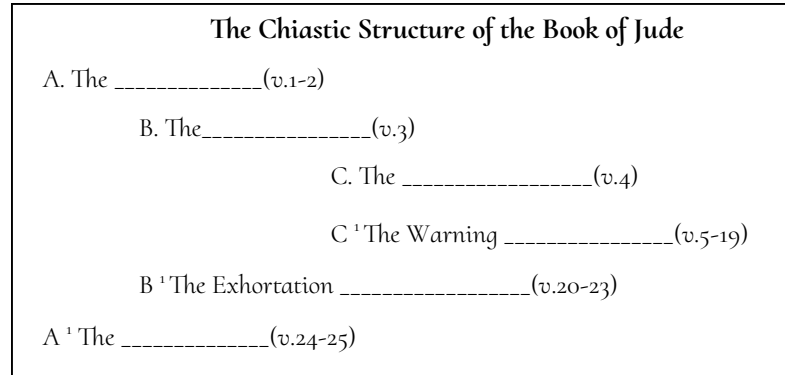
The Chiastic Structure of the Book of Jude

A. The \_\_\_\_\_\_\_\_\_\_\_\_\_\_(v.1-2)

B. The\_\_\_\_\_\_\_\_\_\_\_\_\_\_\_\_(v.3)

C. The \_\_\_\_\_\_\_\_\_\_\_\_\_\_\_\_\_\_(v.4)

C $^1$ The Warning \_\_\_\_\_\_\_\_\_\_\_\_\_\_\_\_(v.5-19)

B $^1$ The Exhortation \_\_\_\_\_\_\_\_\_\_\_\_\_\_\_\_\_\_(v.20-23)

A $^1$ The \_\_\_\_\_\_\_\_\_\_\_\_\_\_(v.24-25)